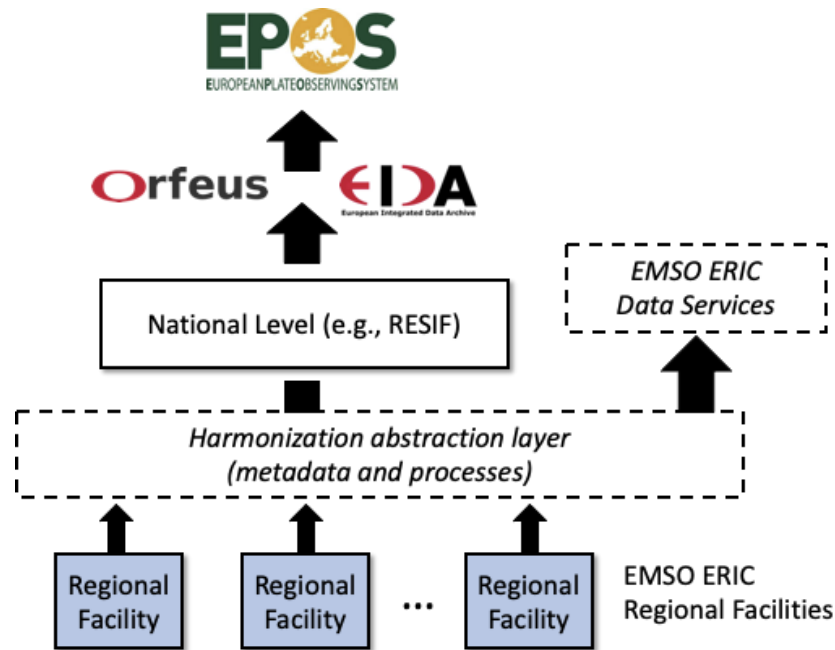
EPOS
EUROPEANPLATEOBSERVINGSYSTEM

Orfeus

EIDA
European Integrated Data Archive

EMSO ERIC
Data Services

National Level (e.g., RESIF)

Harmonization abstraction layer
(metadata and processes)

Regional Facility

Regional Facility

...

Regional Facility

EMSO ERIC
Regional Facilities